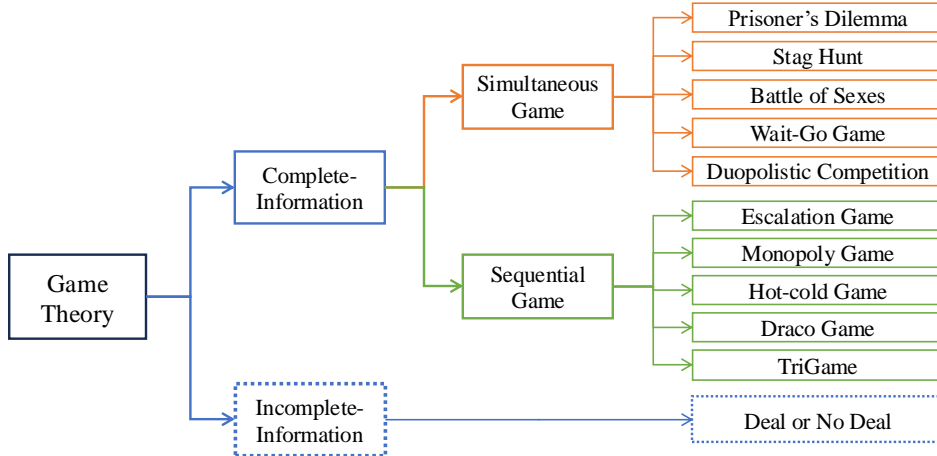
Game Theory

Complete-Information

Simultaneous Game

Prisoner’s Dilemma

Stag Hunt

Battle of Sexes

Wait-Go Game

Duopolistic Competition

Sequential Game

Escalation Game

Monopoly Game

Hot-cold Game

Draco Game

TriGame

Incomplete-Information

Deal or No Deal